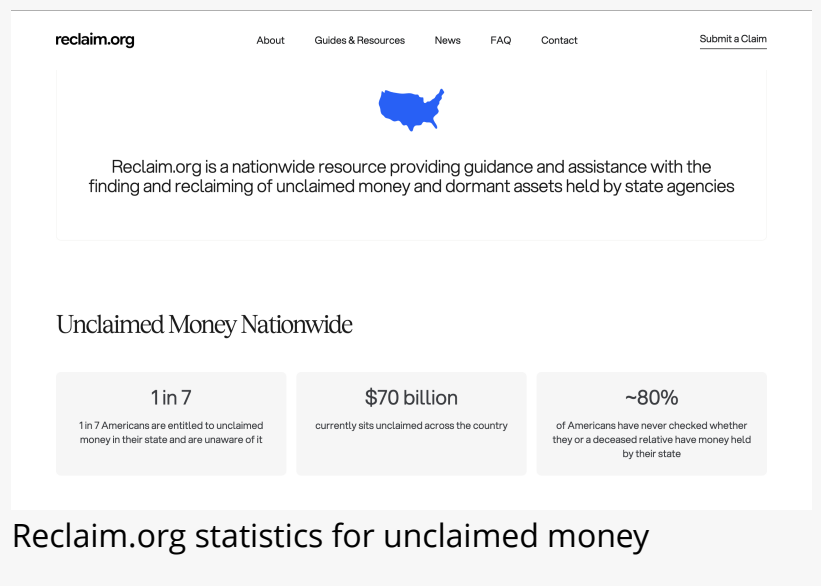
reclaim.org

About Guides & Resources News FAQ Contact

Submit a Claim

Reclaim.org is a nationwide resource providing guidance and assistance with the finding and reclaiming of unclaimed money and dormant assets held by state agencies

Unclaimed Money Nationwide

1 in 7

1 in 7 Americans are entitled to unclaimed money in their state and are unaware of it

$70 billion

currently sits unclaimed across the country

~80%

of Americans have never checked whether they or a deceased relative have money held by their state

Reclaim.org statistics for unclaimed money